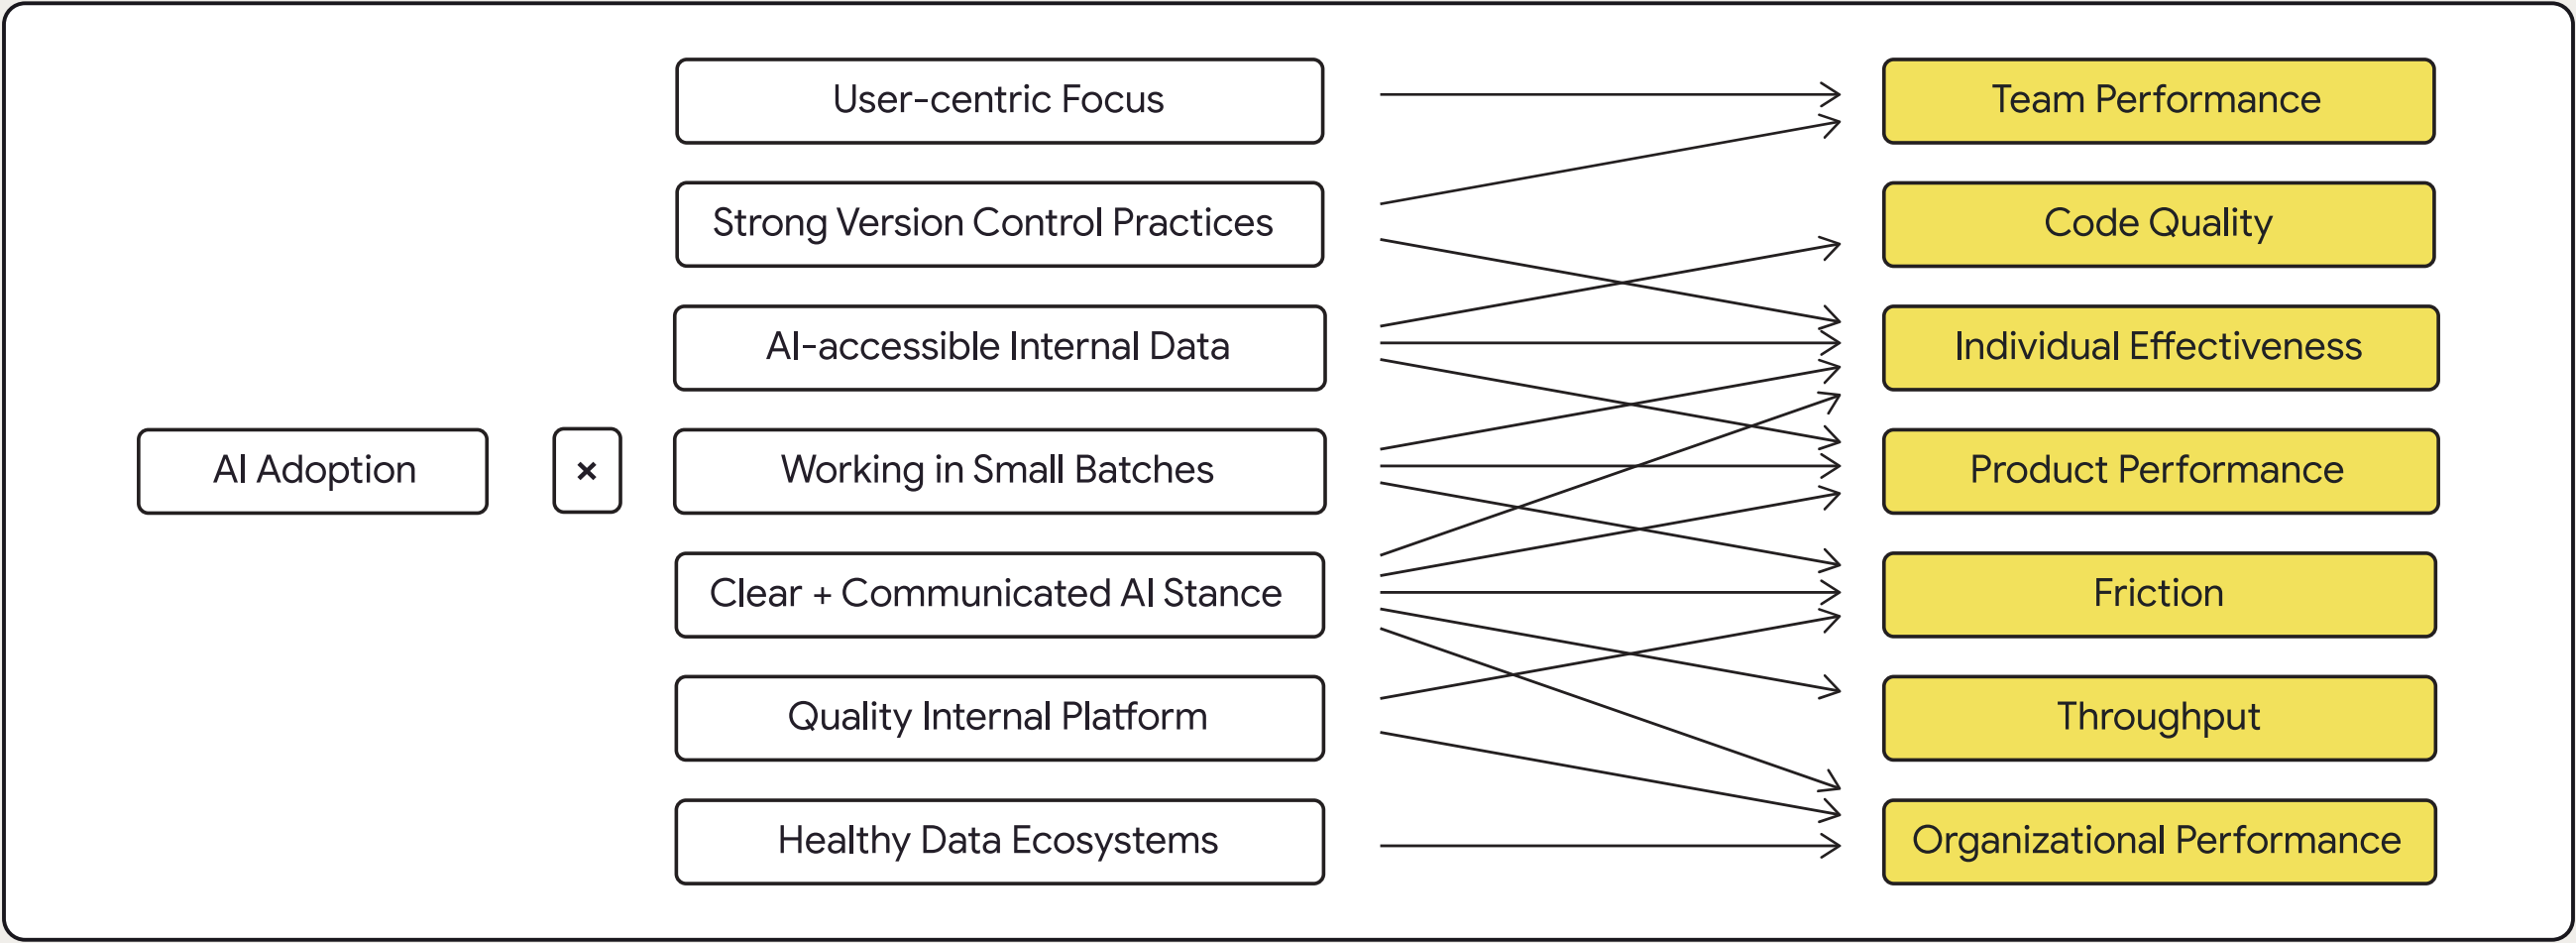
User-centric Focus

Strong Version Control Practices

AI-accessible Internal Data

AI Adoption

×

Working in Small Batches

Clear + Communicated AI Stance

Quality Internal Platform

Healthy Data Ecosystems

Team Performance

Code Quality

Individual Effectiveness

Product Performance

Friction

Throughput

Organizational Performance